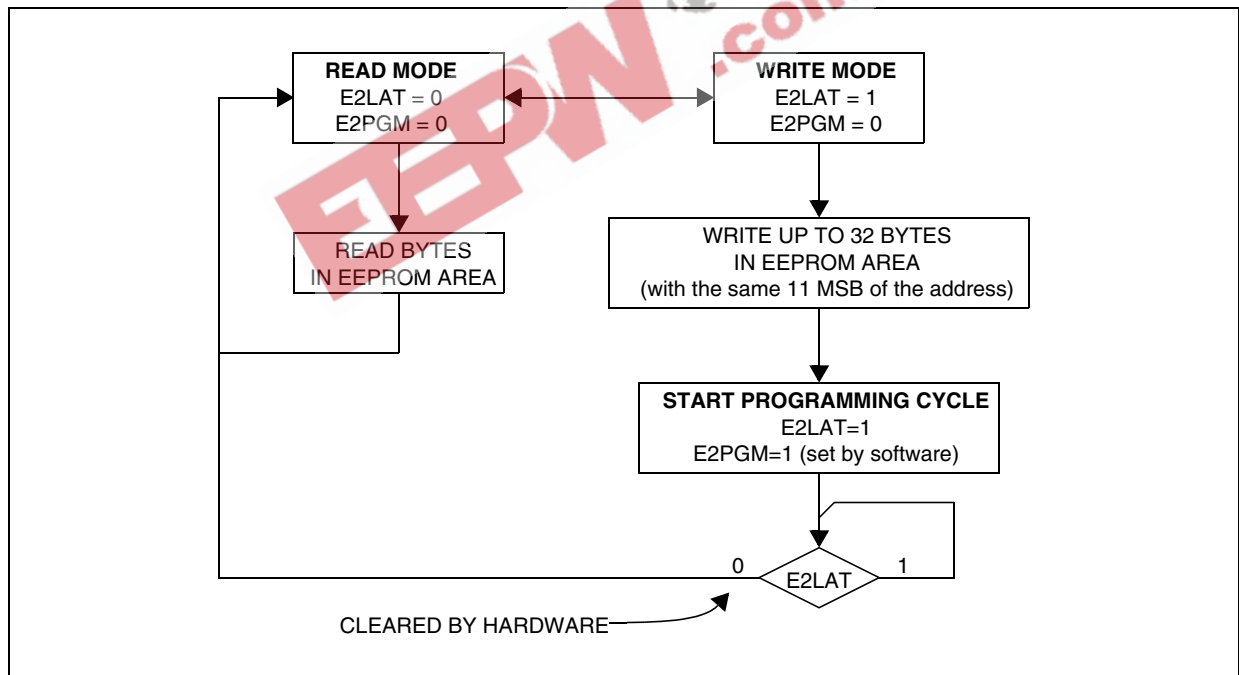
READ MODE
E2LAT = 0
E2PGM = 0

WRITE MODE
E2LAT = 1
E2PGM = 0

READ BYTES
IN EEPROM AREA

WRITE UP TO 32 BYTES
IN EEPROM AREA
(with the same 11 MSB of the address)

START PROGRAMMING CYCLE
E2LAT=1
E2PGM=1 (set by software)

0
E2LAT
1

CLEARED BY HARDWARE

EEPW.com